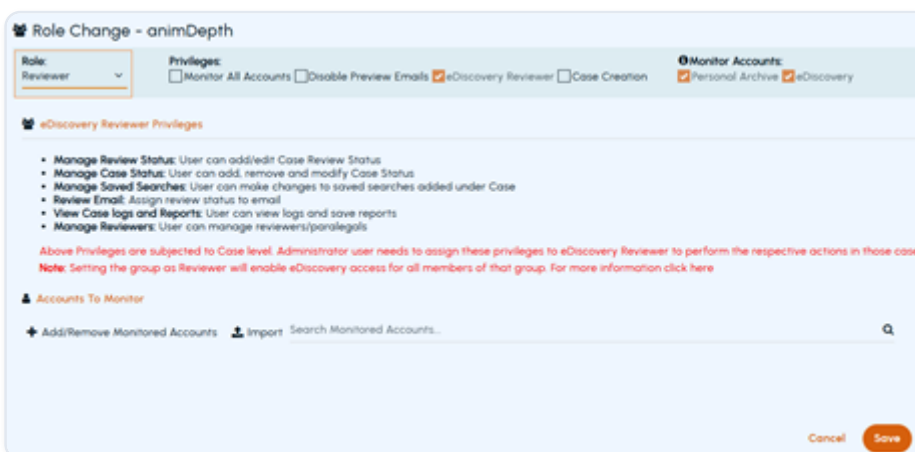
Role Change - animDepth

Role:
Reviewer

Privileges:
Monitor All Accounts Disable Preview Emails eDiscovery Reviewer Case Creation

Monitor Accounts:
Personal Archive eDiscovery

eDiscovery Reviewer Privileges

- Manage Review Status: User can add/edit Case Review Status
- Manage Case Status: User can add, remove and modify Case Status
- Manage Saved Searches: User can make changes to saved searches added under Case
- Review Email: Assign review status to email
- View Case logs and Reports: User can view logs and save reports
- Manage Reviewers: User can manage reviewers/paralegals

Above Privileges are subjected to Case level. Administrator user needs to assign these privileges to eDiscovery Reviewer to perform the respective actions in those cas
Note: Setting the group as Reviewer will enable eDiscovery access for all members of that group. For more information click here

Accounts To Monitor

Add/Remove Monitored Accounts Import Search Monitored Accounts...

Cancel Save